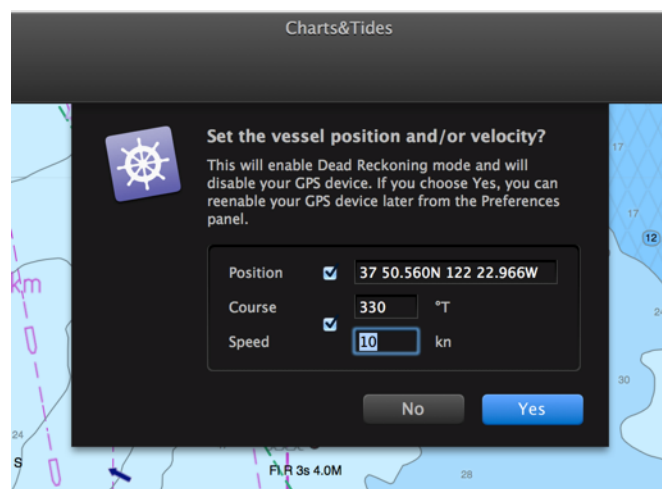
Charts&Tides

Set the vessel position and/or velocity?

This will enable Dead Reckoning mode and will disable your GPS device. If you choose Yes, you can reenable your GPS device later from the Preferences panel.

Position 37 50.560N 122 22.966W

Course 330 °T

Speed 10 kn

No

Yes

17

17

12

km

30

24

S

Fl R 3s 4.0M

28